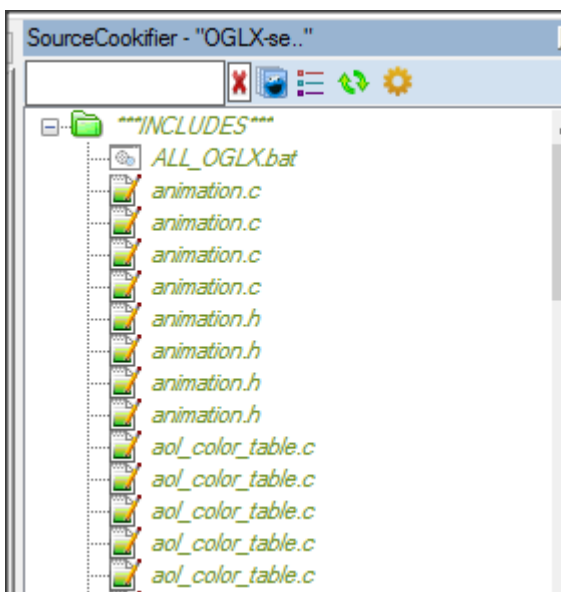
SourceCookifier - "OGLX-se.."

***INCLUDES***
ALL_OGLX.bat
animation.c
animation.c
animation.c
animation.c
animation.h
animation.h
animation.h
animation.h
aol_color_table.c
aol_color_table.c
aol_color_table.c
aol_color_table.c
aol_color_table.c